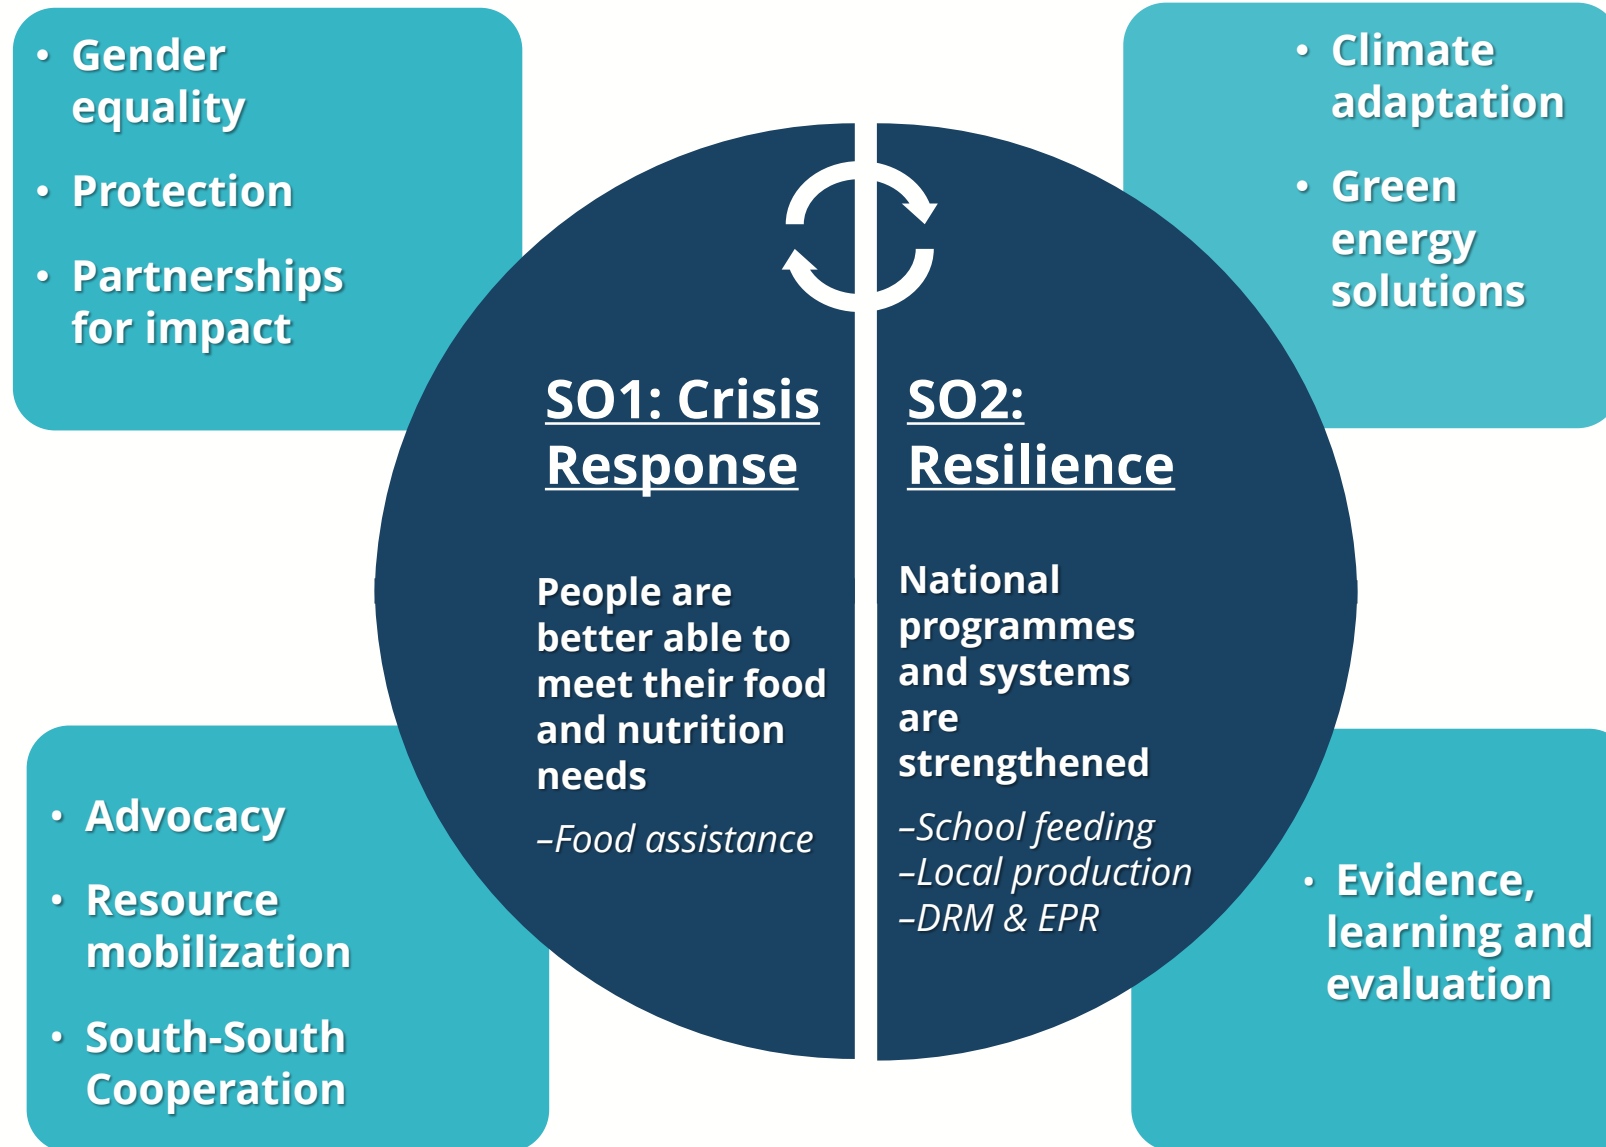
- Gender equality
- Protection
- Partnerships for impact

- Climate adaptation
- Green energy solutions

SO1: Crisis Response

People are better able to meet their food and nutrition needs

–Food assistance

SO2: Resilience

National programmes and systems are strengthened

–School feeding
–Local production
–DRM & EPR

- Advocacy
- Resource mobilization
- South-South Cooperation

- Evidence, learning and evaluation